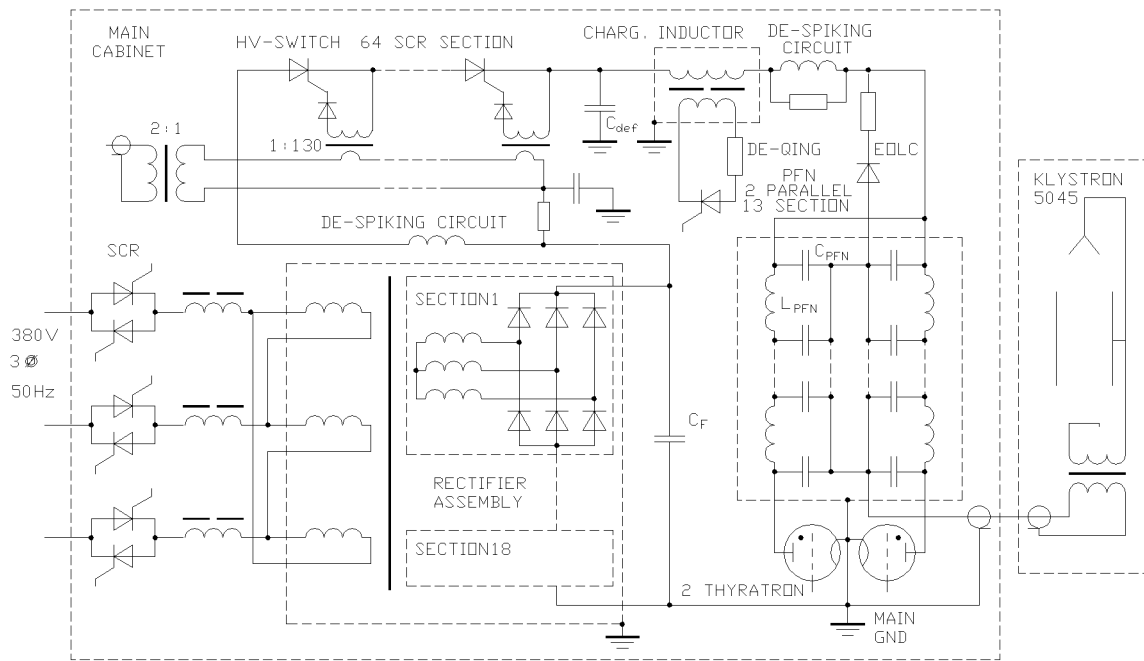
MAIN CABINET

HV-SWITCH 64 SCR SECTION

CHARG. INDUCTOR

DE-SPIKING CIRCUIT

2:1

1:130

$C_{def}$

DE-QING

EOLC

PFN 2 PARALLEL 13 SECTION

KLYSTRON 5045

DE-SPIKING CIRCUIT

SCR

$C_{PFN}$

$L_{PFN}$

SECTION1

380V

3 Ø

50Hz

$C_F$

RECTIFIER ASSEMBLY

SECTION18

2 THYRATRON

MAIN GND